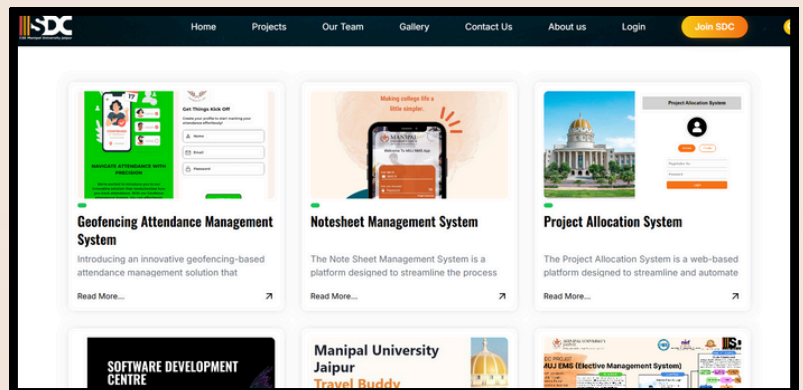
SDC
Home Projects Our Team Gallery Contact Us About us Login Join SDC

Get Things Kick Off
Create your profile to start marking your attendance effortlessly!
Name
Email
Password
NAVIGATE ATTENDANCE WITH PRECISION

Geofencing Attendance Management System
Introducing an innovative geofencing-based attendance management solution that
Read More...

Making college life a little simpler.
MANIPAL UNIVERSITY JAIPUR

Notesheet Management System
The Note Sheet Management System is a platform designed to streamline the process
Read More...

Project Allocation System
Login

Project Allocation System
The Project Allocation System is a web-based platform designed to streamline and automate
Read More...

SOFTWARE DEVELOPMENT CENTRE

Manipal University Jaipur
Travel Buddy

SDC PROJECT
MUJ EMS (Elective Management System)